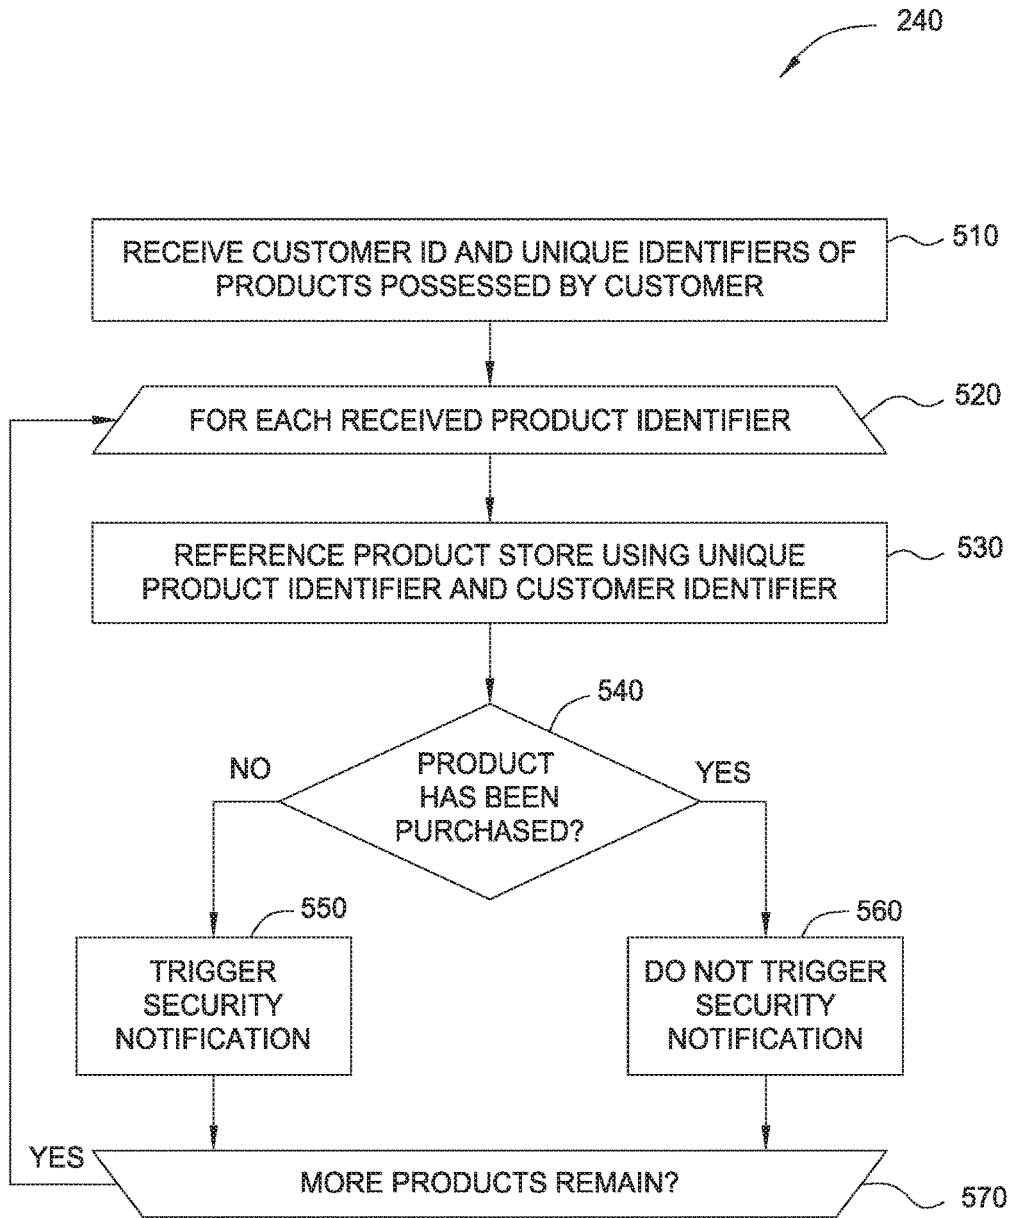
240

RECEIVE CUSTOMER ID AND UNIQUE IDENTIFIERS OF PRODUCTS POSSESSED BY CUSTOMER

510

FOR EACH RECEIVED PRODUCT IDENTIFIER

520

REFERENCE PRODUCT STORE USING UNIQUE PRODUCT IDENTIFIER AND CUSTOMER IDENTIFIER

530

540

PRODUCT HAS BEEN PURCHASED?

NO

YES

550

TRIGGER SECURITY NOTIFICATION

560

DO NOT TRIGGER SECURITY NOTIFICATION

YES

MORE PRODUCTS REMAIN?

570